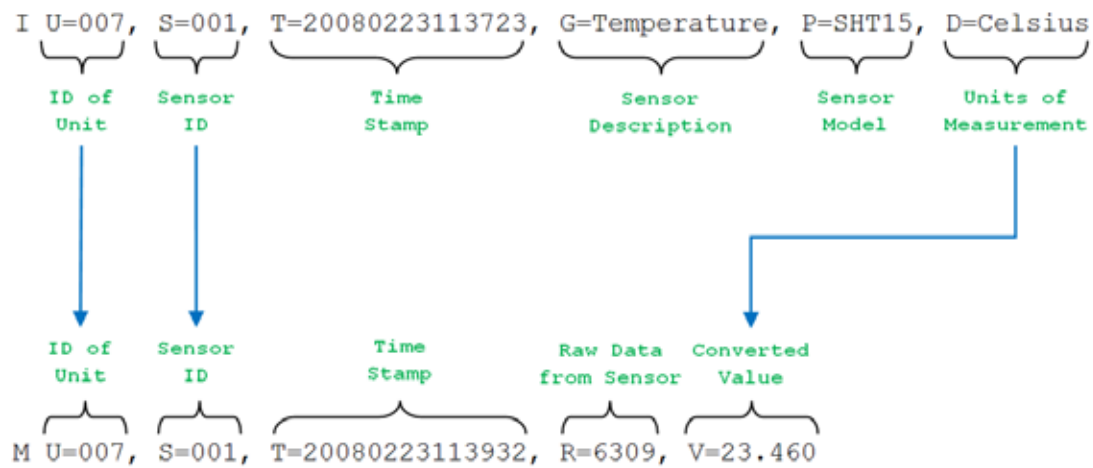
I U=007, S=001, T=20080223113723, G=Temperature, P=SHT15, D=Celsius

ID of Unit

Sensor ID

Time Stamp

Sensor Description

Sensor Model

Units of Measurement

ID of Unit

Sensor ID

Time Stamp

Raw Data from Sensor

Converted Value

M U=007, S=001, T=20080223113932, R=6309, V=23.460